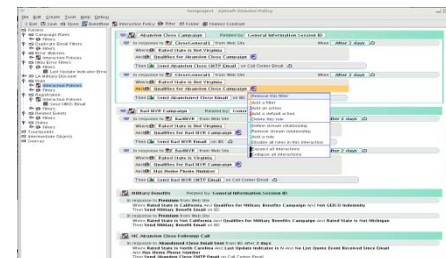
File Edit Create Tools Help Debug

Abandon Close Campaign Related by: General Information Session ID

In response to Close/Lead1 from Web Site When After 2 days

When Rated State is Not Virginia

And Qualifies for Abandon Close Campaign

Then Send Abandon Close Email

Remove this filter
Add a filter
Add an action
Add a default action
Delete this tree
Define stream relationship
Remove stream relationship
Add a rule
Disable all rules in this interaction
Expand all interactions
Collapse all interactions

Bad MVR Campaign Related by: General Information Session ID

In response to Bad MVR from Web Site When After 2 days

When Rated State is Virginia

And Qualifies for Bad MVR Campaign

Then Send Bad MVR Email

When Rated State is Virginia

And Qualifies for Bad MVR Campaign

And Has Home Phone Number

Then Send Bad MVR Email

Military Benefits Related by: General Information Session ID

NC Abandon Close Followup Call